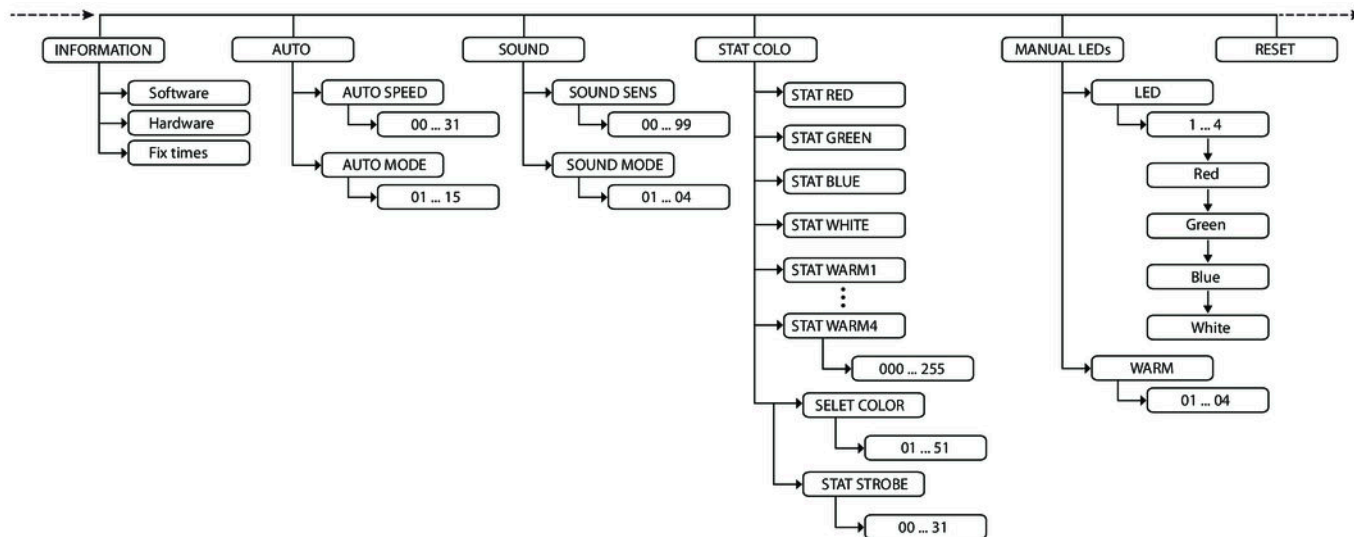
INFORMATION
Software
Hardware
Fix times

AUTO
AUTO SPEED
00 ... 31
AUTO MODE
01 ... 15

SOUND
SOUND SENS
00 ... 99
SOUND MODE
01 ... 04

STAT COLO
STAT RED
STAT GREEN
STAT BLUE
STAT WHITE
STAT WARM1
⋮
STAT WARM4
000 ... 255
SELET COLOR
01 ... 51
STAT STROBE
00 ... 31

MANUAL LEDs
LED
1 ... 4
Red
Green
Blue
White
WARM
01 ... 04

RESET